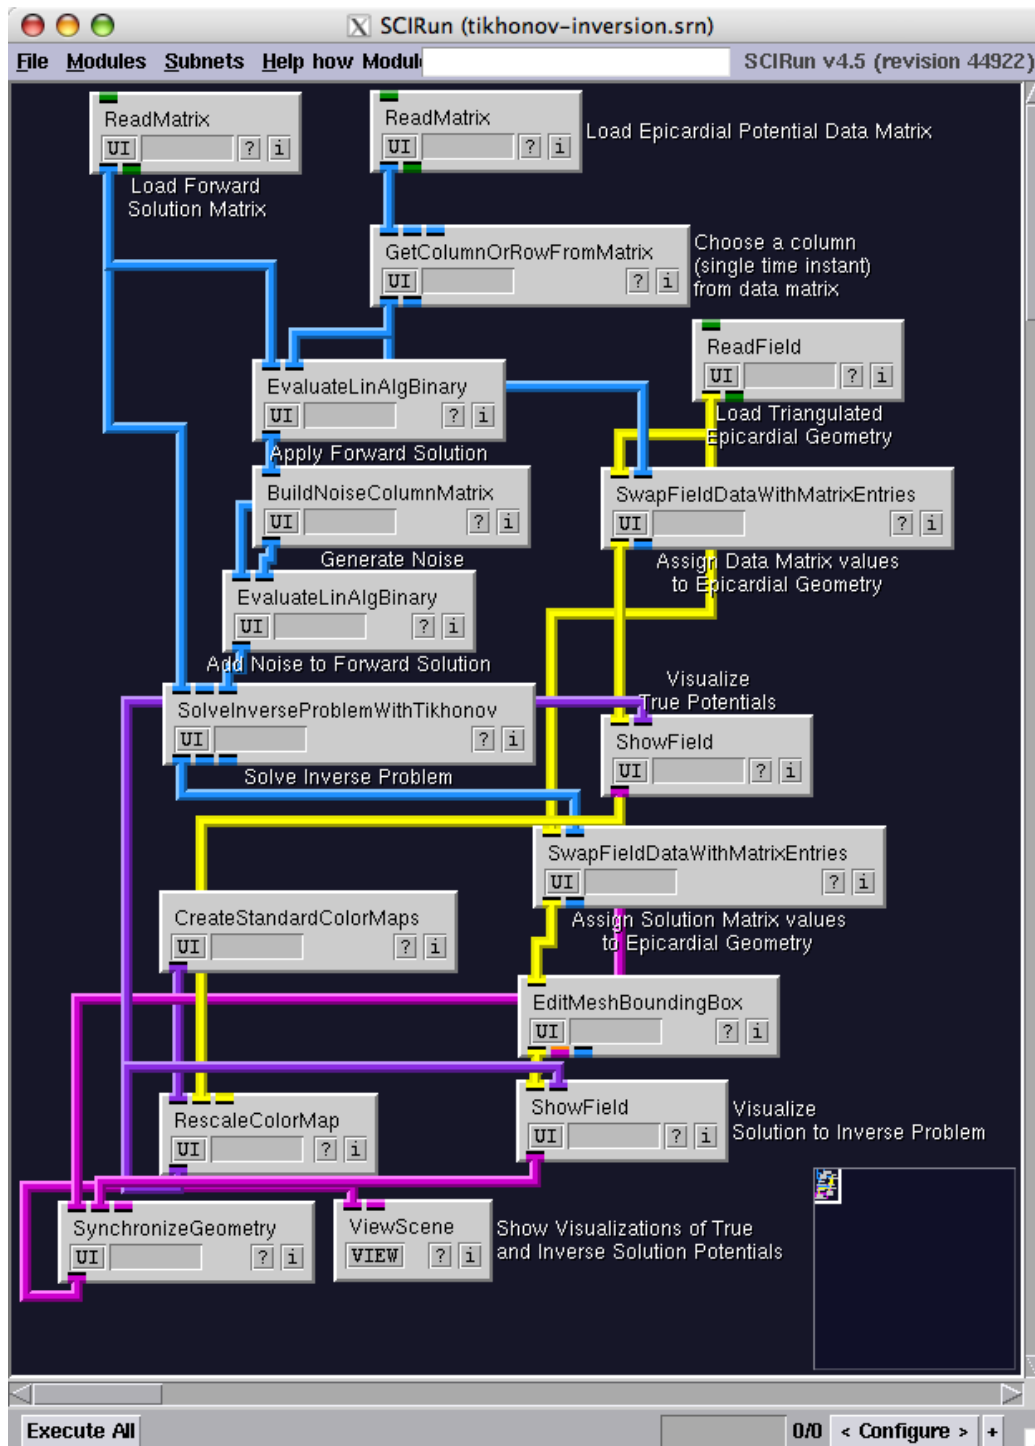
SCIRun (tikhonov-inversion.srn)

File Modules Subnets Help how Modul

SCIRun v4.5 (revision 44922)

ReadMatrix
UI ? i
Load Forward Solution Matrix

ReadMatrix
UI ? i
Load Epicardial Potential Data Matrix

GetColumnOrRowFromMatrix
UI ? i
Choose a column (single time instant) from data matrix

ReadField
UI ? i
Load Triangulated Epicardial Geometry

EvaluateLinAlgBinary
UI ? i
Apply Forward Solution

BuildNoiseColumnMatrix
UI ? i
Generate Noise

SwapFieldDataWithMatrixEntries
UI ? i
Assign Data Matrix values to Epicardial Geometry

EvaluateLinAlgBinary
UI ? i
Add Noise to Forward Solution

Visualize True Potentials

SolveInverseProblemWithTikhonov
UI ? i
Solve Inverse Problem

ShowField
UI ? i

SwapFieldDataWithMatrixEntries
UI ? i
Assign Solution Matrix values to Epicardial Geometry

CreateStandardColorMaps
UI ? i

EditMeshBoundingBox
UI ? i

RescaleColorMap
UI ? i

ShowField
UI ? i
Visualize Solution to Inverse Problem

SynchronizeGeometry
UI ? i

ViewScene
VIEW ? i
Show Visualizations of True and Inverse Solution Potentials

Execute All

0/0 < Configure > +